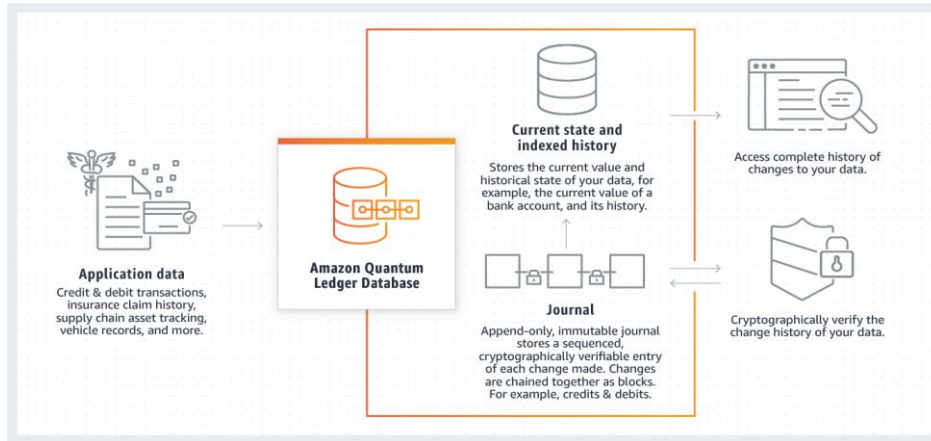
Application data

Credit & debit transactions, insurance claim history, supply chain asset tracking, vehicle records, and more.

Amazon Quantum Ledger Database

Current state and indexed history

Stores the current value and historical state of your data, for example, the current value of a bank account, and its history.

Journal

Append-only, immutable journal stores a sequenced, cryptographically verifiable entry of each change made. Changes are chained together as blocks. For example, credits & debits.

Access complete history of changes to your data.

Cryptographically verify the change history of your data.